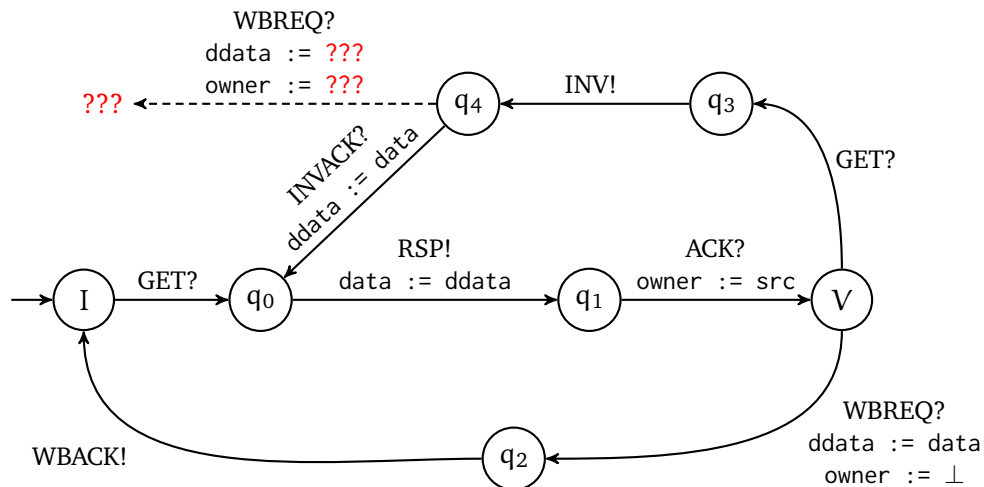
WBREQ?
ddata := ???
owner := ???

???

$q_4$

INV!

$q_3$

INVACK?
ddata := data

GET?

RSP!
data := ddata

ACK?
owner := src

I

GET?

$q_0$

$q_1$

V

WBREQ?
ddata := data
owner := $\perp$

WBACK!

$q_2$